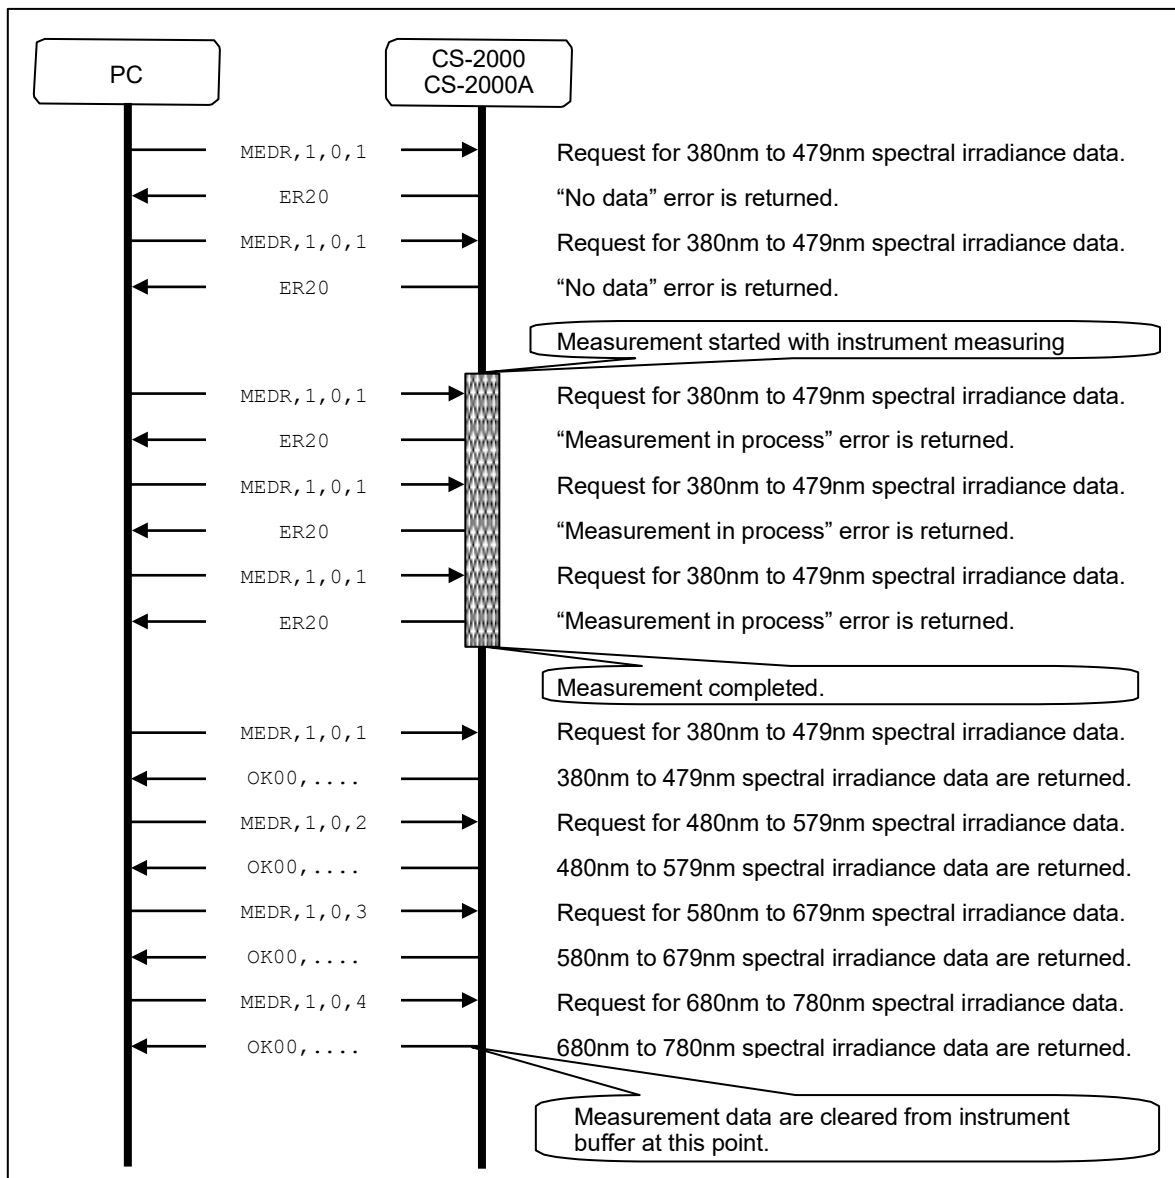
PC

CS-2000
CS-2000A

MEDR,1,0,1
Request for 380nm to 479nm spectral irradiance data.

ER20
"No data" error is returned.

MEDR,1,0,1
Request for 380nm to 479nm spectral irradiance data.

ER20
"No data" error is returned.

Measurement started with instrument measuring

MEDR,1,0,1
Request for 380nm to 479nm spectral irradiance data.

ER20
"Measurement in process" error is returned.

MEDR,1,0,1
Request for 380nm to 479nm spectral irradiance data.

ER20
"Measurement in process" error is returned.

MEDR,1,0,1
Request for 380nm to 479nm spectral irradiance data.

ER20
"Measurement in process" error is returned.

Measurement completed.

MEDR,1,0,1
Request for 380nm to 479nm spectral irradiance data.

OK00,....
380nm to 479nm spectral irradiance data are returned.

MEDR,1,0,2
Request for 480nm to 579nm spectral irradiance data.

OK00,....
480nm to 579nm spectral irradiance data are returned.

MEDR,1,0,3
Request for 580nm to 679nm spectral irradiance data.

OK00,....
580nm to 679nm spectral irradiance data are returned.

MEDR,1,0,4
Request for 680nm to 780nm spectral irradiance data.

OK00,....
680nm to 780nm spectral irradiance data are returned.

Measurement data are cleared from instrument buffer at this point.